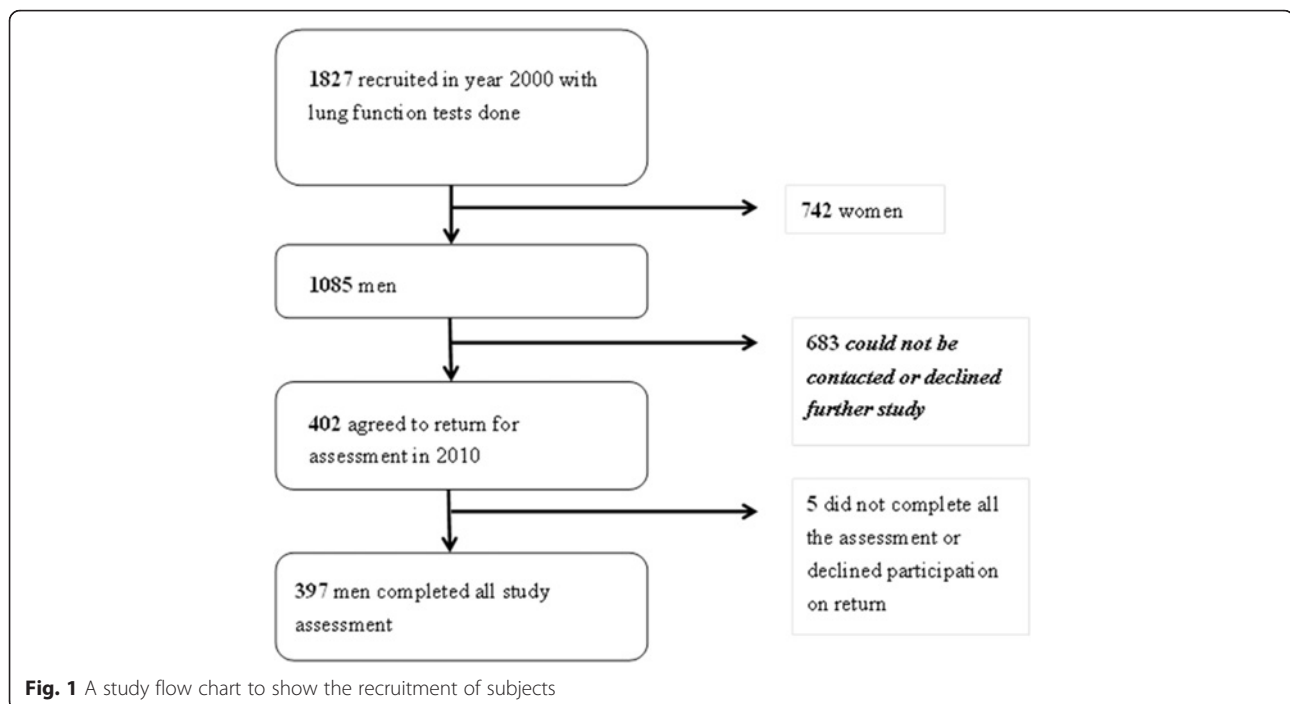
1827 recruited in year 2000 with lung function tests done

742 women

1085 men

683 could not be contacted or declined further study

402 agreed to return for assessment in 2010

5 did not complete all the assessment or declined participation on return

397 men completed all study assessment

Fig. 1 A study flow chart to show the recruitment of subjects